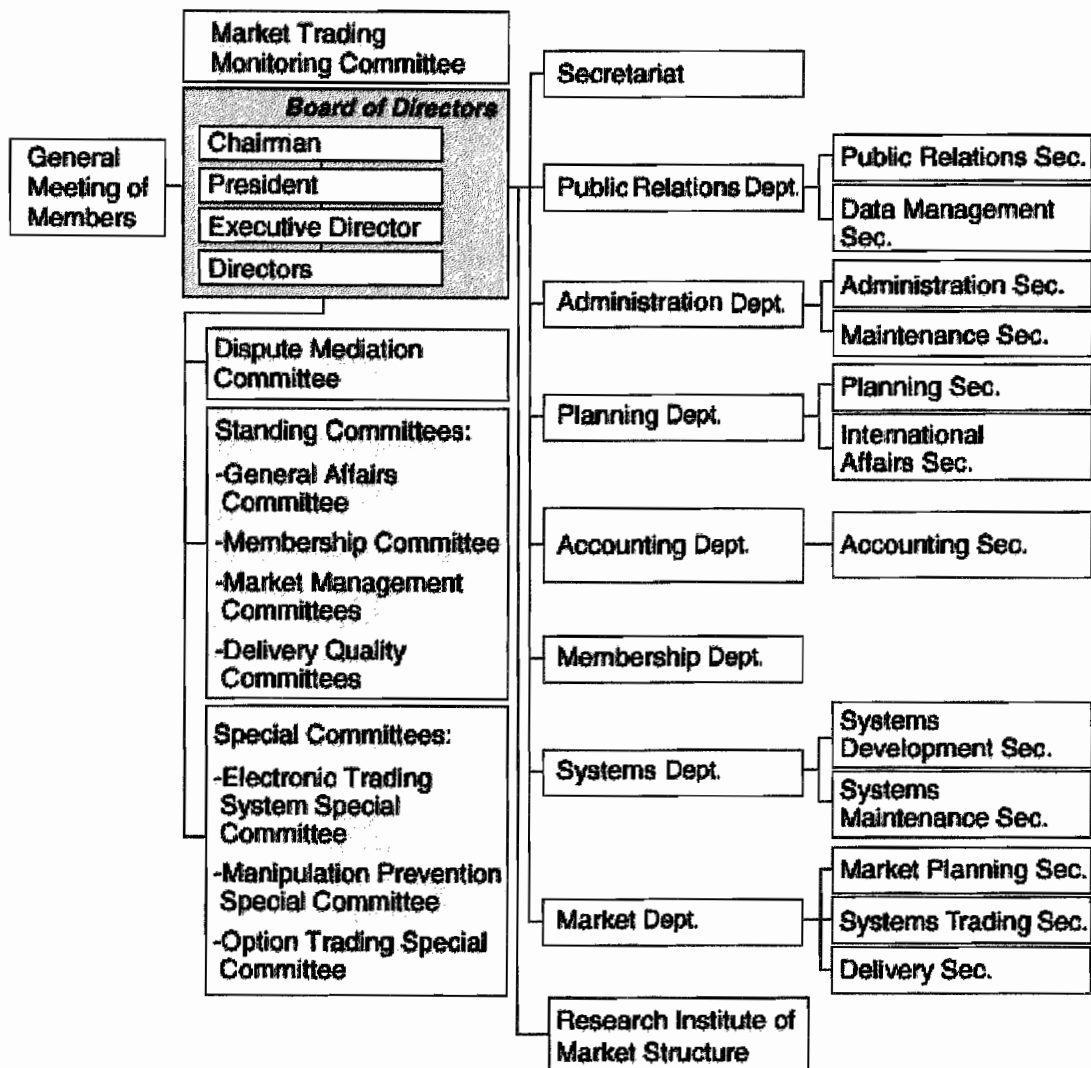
General Meeting of Members

Market Trading Monitoring Committee

Board of Directors

Chairman

President

Executive Director

Directors

Dispute Mediation Committee

Standing Committees:
-General Affairs Committee
-Membership Committee
-Market Management Committees
-Delivery Quality Committees

Special Committees:
-Electronic Trading System Special Committee
-Manipulation Prevention Special Committee
-Option Trading Special Committee

Secretariat

Public Relations Dept.

Public Relations Sec.

Data Management Sec.

Administration Dept.

Administration Sec.

Maintenance Sec.

Planning Dept.

Planning Sec.

International Affairs Sec.

Accounting Dept.

Accounting Sec.

Membership Dept.

Systems Dept.

Systems Development Sec.

Systems Maintenance Sec.

Market Dept.

Market Planning Sec.

Systems Trading Sec.

Delivery Sec.

Research Institute of Market Structure